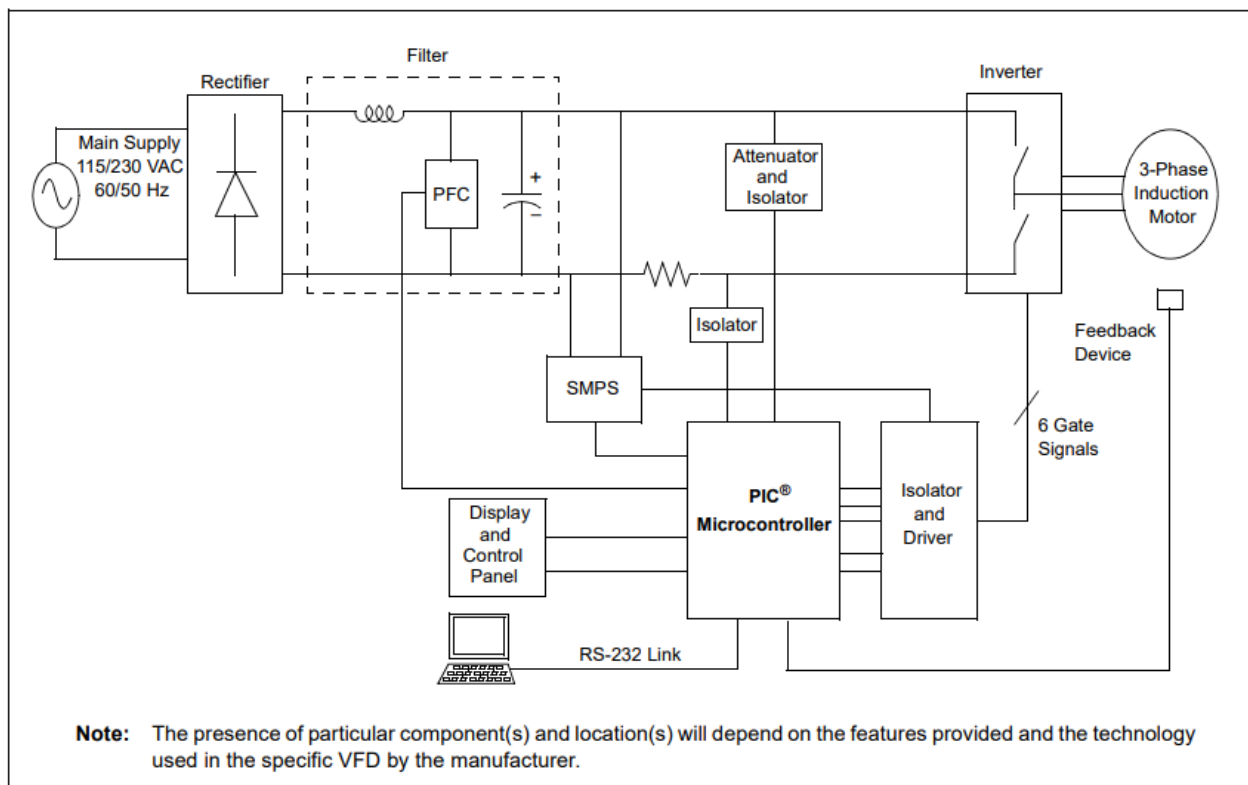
Filter

Rectifier

Inverter

Main Supply
115/230 VAC
60/50 Hz

PFC

+

Attenuator
and
Isolator

3-Phase
Induction
Motor

Isolator

Feedback
Device

SMPS

6 Gate
Signals

PIC®
Microcontroller

Isolator
and
Driver

Display
and
Control
Panel

RS-232 Link

**Note:** The presence of particular component(s) and location(s) will depend on the features provided and the technology used in the specific VFD by the manufacturer.